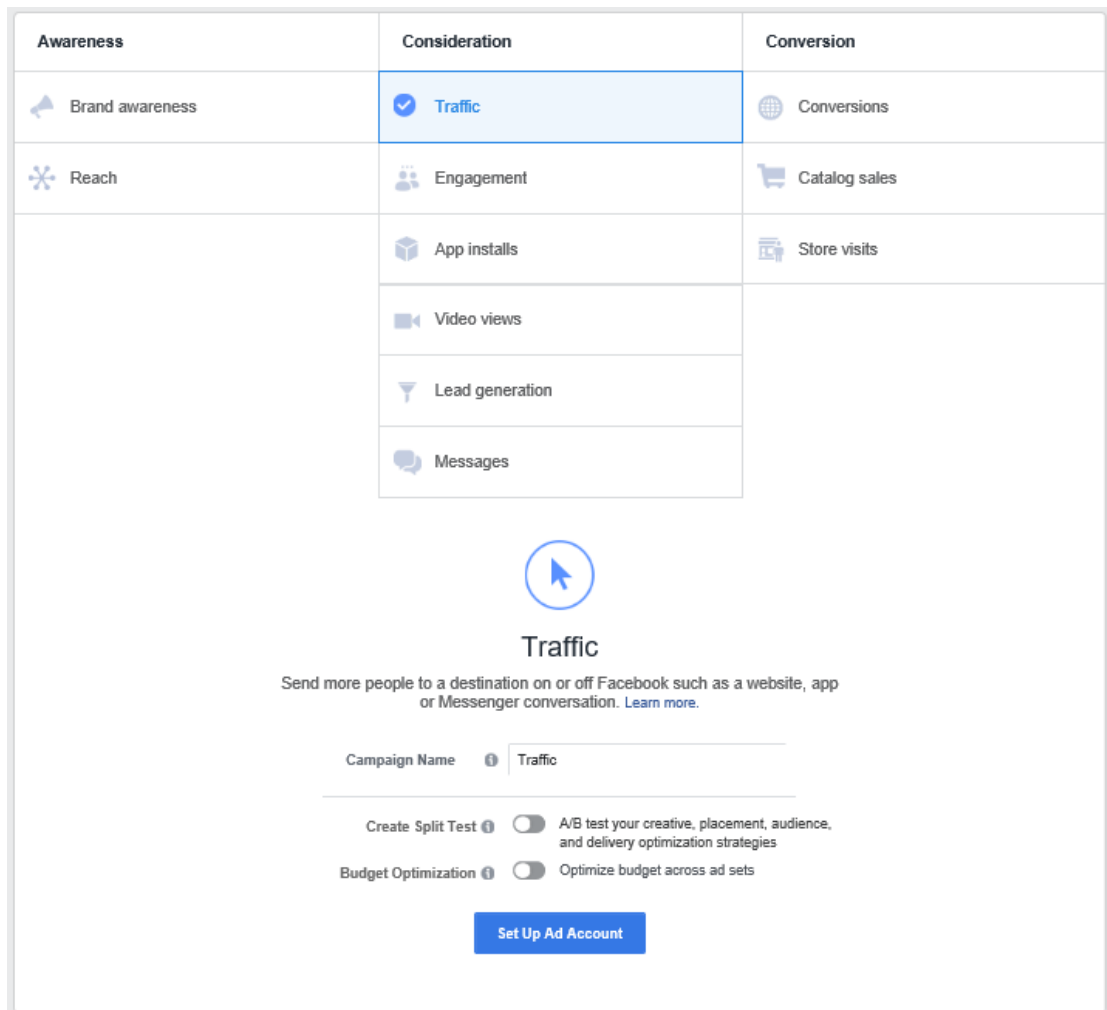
| Awareness | Consideration | Conversion |
|---|---|---|
| Brand awareness | Traffic | Conversions |
| Reach | Engagement | Catalog sales |
| | App installs | Store visits |
| | Video views | |
| | Lead generation | |
| | Messages | |

Traffic

Send more people to a destination on or off Facebook such as a website, app or Messenger conversation. Learn more.

Campaign Name Traffic

Create Split Test A/B test your creative, placement, audience, and delivery optimization strategies

Budget Optimization Optimize budget across ad sets

Set Up Ad Account